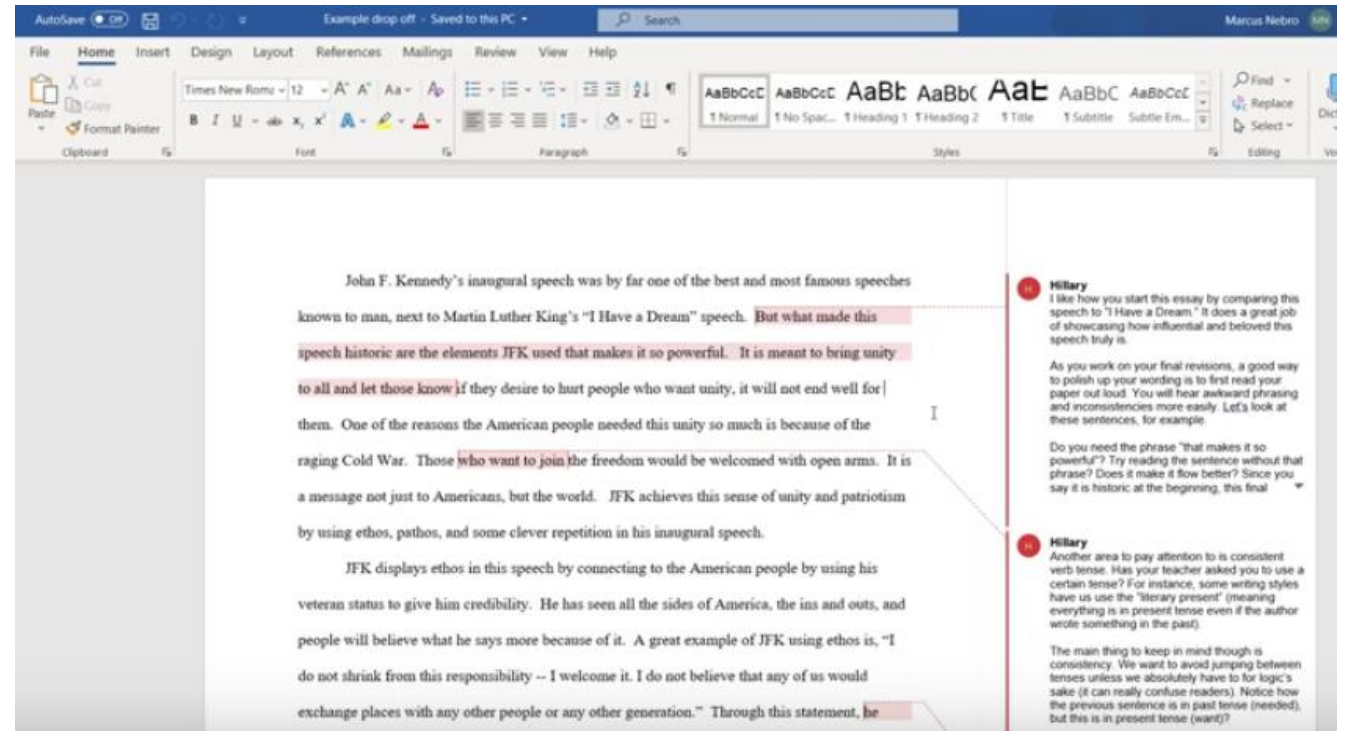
AutoSave Off Example drop off - Saved to this PC Search Marcus Nebro MN

File Home Insert Design Layout References Mailings Review View Help

Paste Cut Copy Format Painter Clipboard
Times New Roma 12 A A Aa B I U ab $x_2$ $x^2$ A Font
Paragraph
AaBbCcC ¶ Normal AaBbCcC ¶ No Spac... AaBb ¶ Heading 1 AaBbC ¶ Heading 2 AaB ¶ Title AaBbC ¶ Subtitle AaBbCcC Subtle Em... Styles
Find Replace Select Editing
Dic Vo

John F. Kennedy's inaugural speech was by far one of the best and most famous speeches known to man, next to Martin Luther King's "I Have a Dream" speech. But what made this speech historic are the elements JFK used that makes it so powerful. It is meant to bring unity to all and let those know if they desire to hurt people who want unity, it will not end well for them. One of the reasons the American people needed this unity so much is because of the raging Cold War. Those who want to join the freedom would be welcomed with open arms. It is a message not just to Americans, but the world. JFK achieves this sense of unity and patriotism by using ethos, pathos, and some clever repetition in his inaugural speech.

JFK displays ethos in this speech by connecting to the American people by using his veteran status to give him credibility. He has seen all the sides of America, the ins and outs, and people will believe what he says more because of it. A great example of JFK using ethos is, "I do not shrink from this responsibility -- I welcome it. I do not believe that any of us would exchange places with any other people or any other generation." Through this statement, he

H Hillary
I like how you start this essay by comparing this speech to "I Have a Dream." It does a great job of showcasing how influential and beloved this speech truly is.

As you work on your final revisions, a good way to polish up your wording is to first read your paper out loud. You will hear awkward phrasing and inconsistencies more easily. Let's look at these sentences, for example.

Do you need the phrase "that makes it so powerful"? Try reading the sentence without that phrase? Does it make it flow better? Since you say it is historic at the beginning, this final

H Hillary
Another area to pay attention to is consistent verb tense. Has your teacher asked you to use a certain tense? For instance, some writing styles have us use the "literary present" (meaning everything is in present tense even if the author wrote something in the past).

The main thing to keep in mind though is consistency. We want to avoid jumping between tenses unless we absolutely have to for logic's sake (it can really confuse readers). Notice how the previous sentence is in past tense (needed), but this is in present tense (want)?